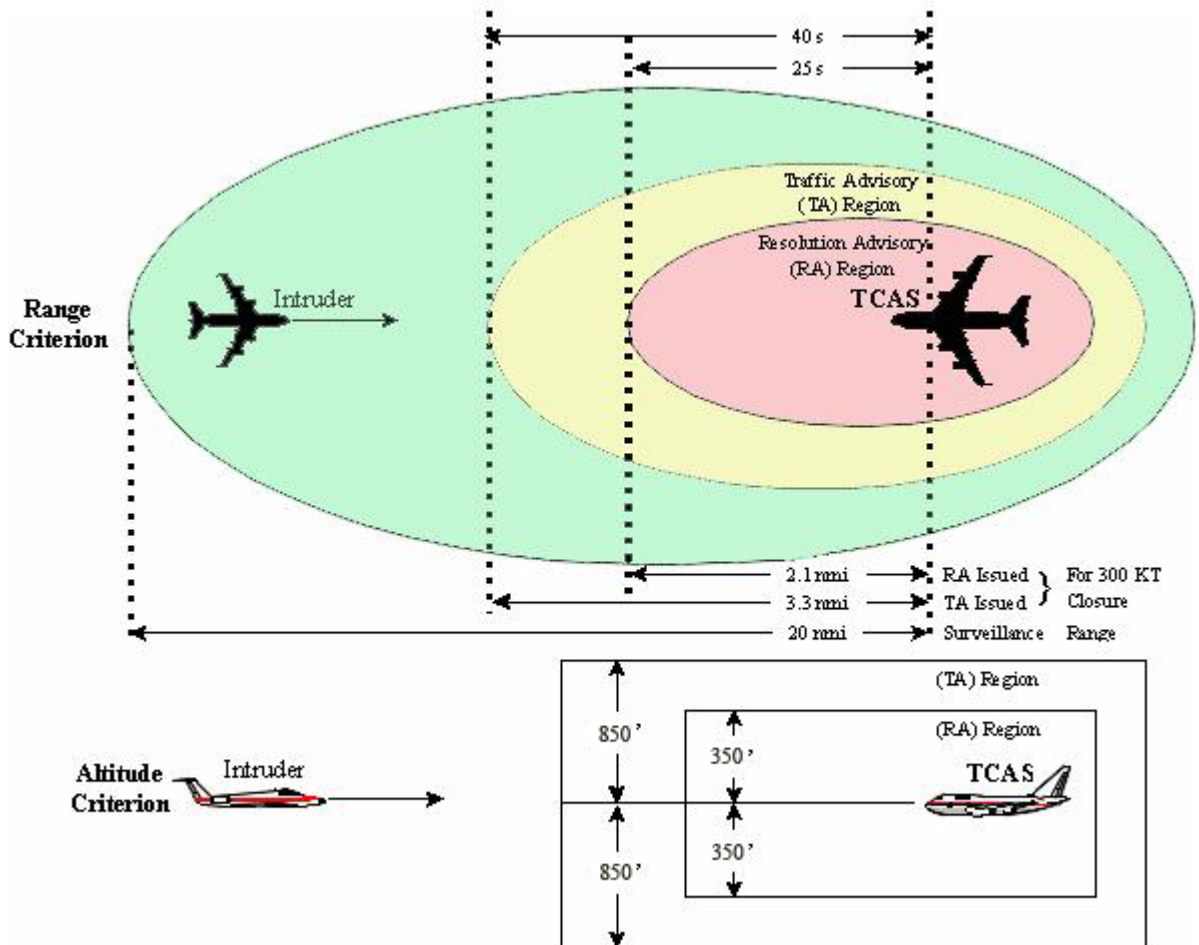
40 s
25 s

Traffic Advisory (TA) Region

Resolution Advisory (RA) Region

Range Criterion

Intruder

TCAS

2.1 nmi
RA Issued
For 300 KT Closure
3.3 nmi
TA Issued
20 nmi
Surveillance Range

(TA) Region

(RA) Region

850'
350'
Altitude Criterion
Intruder
TCAS
350'
850'